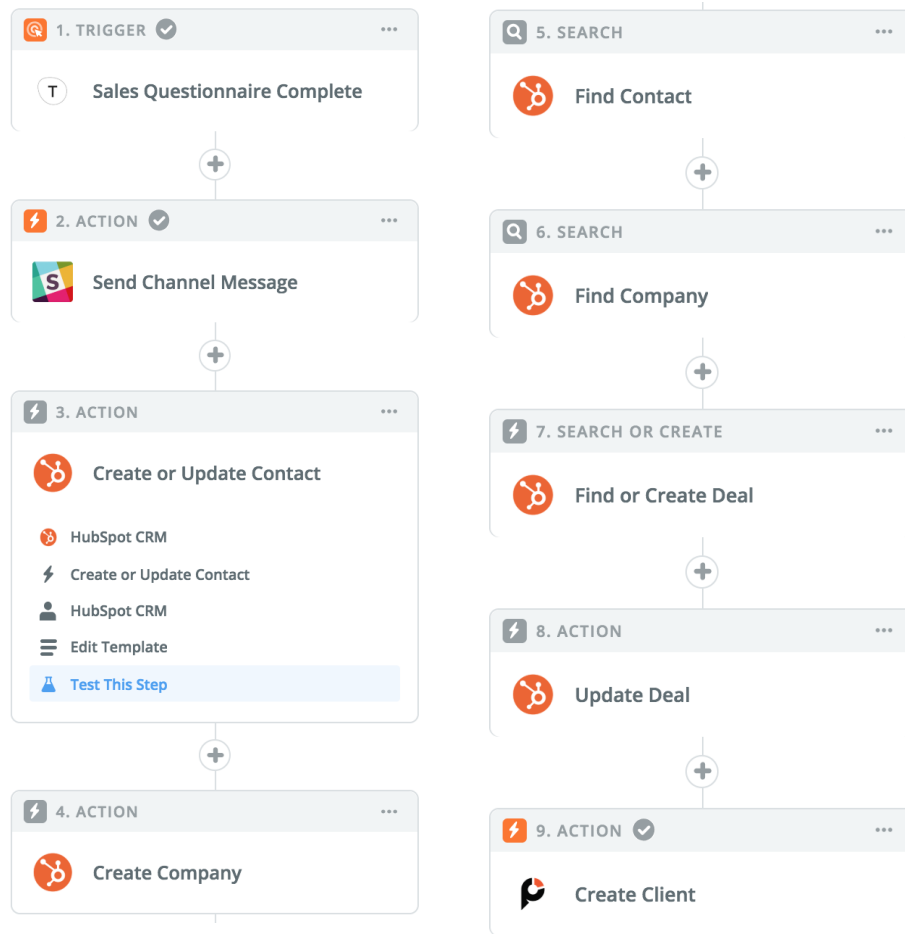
1. TRIGGER ...

T Sales Questionnaire Complete

+

2. ACTION ...

Send Channel Message

+

3. ACTION ...

Create or Update Contact

HubSpot CRM
Create or Update Contact
HubSpot CRM
Edit Template
Test This Step

+

4. ACTION ...

Create Company

5. SEARCH ...

Find Contact

+

6. SEARCH ...

Find Company

+

7. SEARCH OR CREATE ...

Find or Create Deal

+

8. ACTION ...

Update Deal

+

9. ACTION ...

Create Client